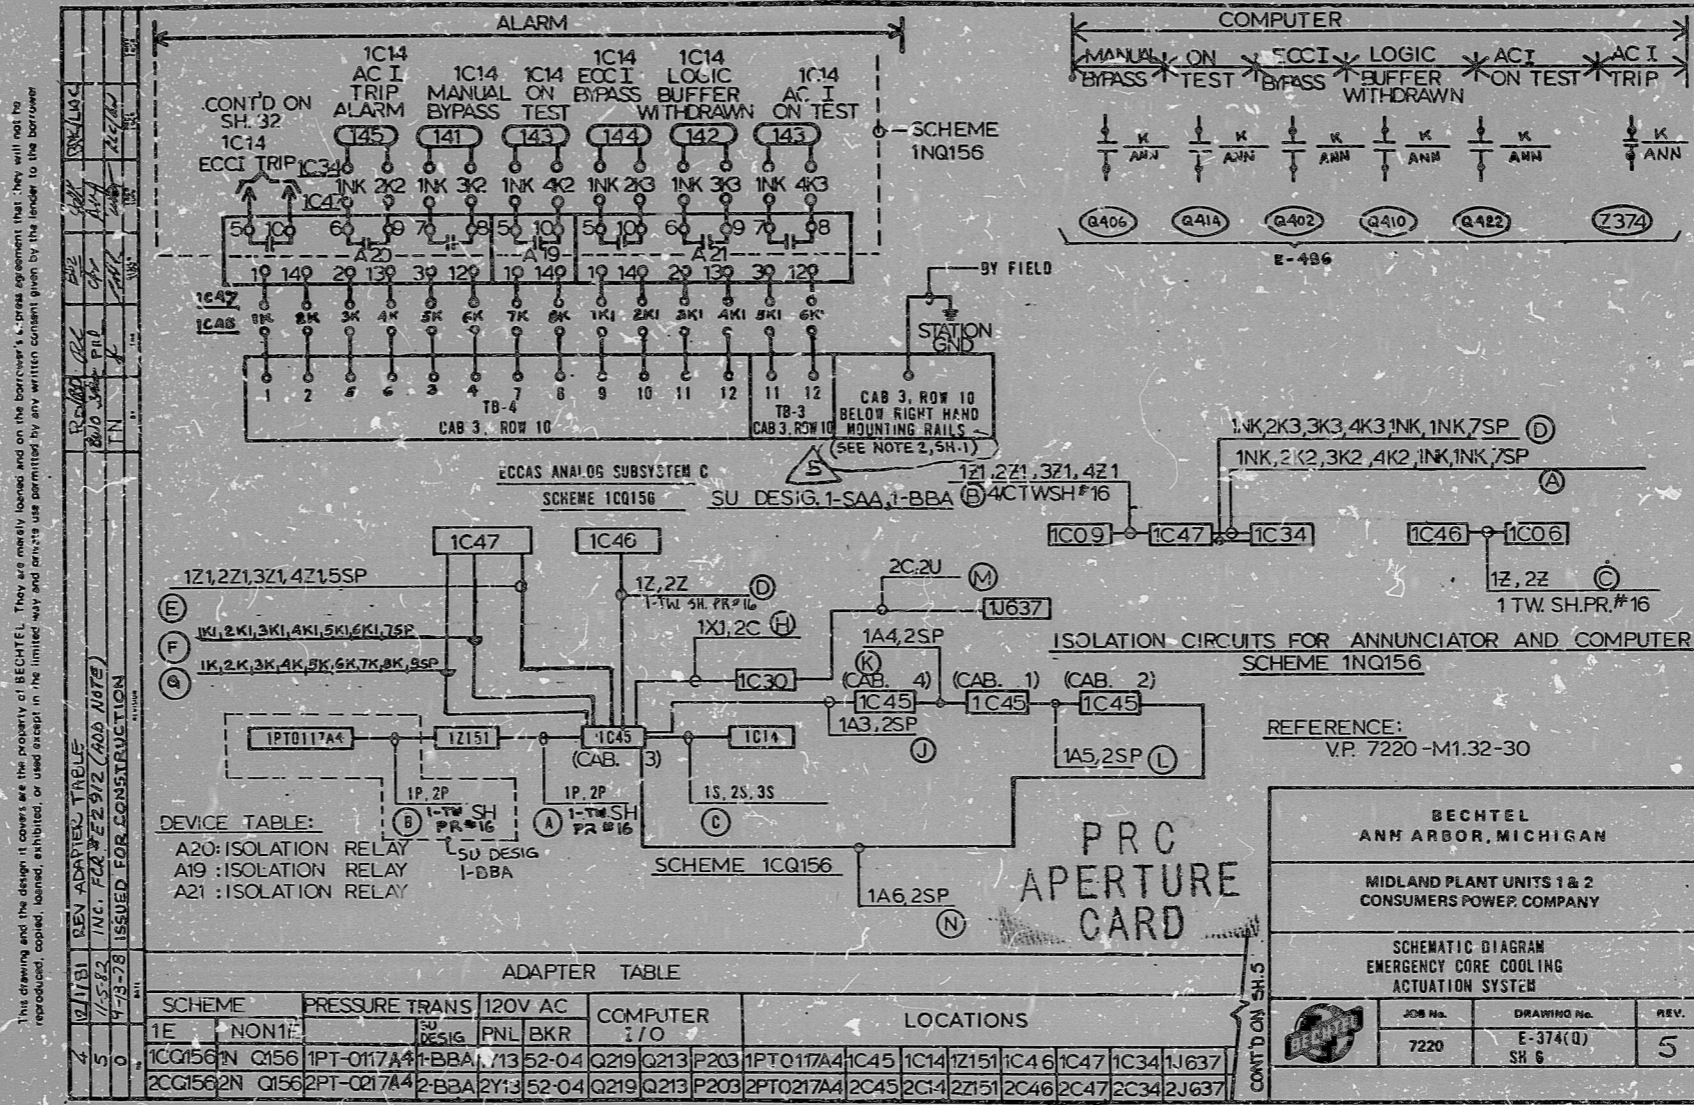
ALARM

CONT'D ON SH. 32
1C14 ECCI TRIP
1C34
1C47

1C14 AC I TRIP ALARM
1C14 MANUAL BYPASS
1C14 ON TEST
1C14 ECCI BYPASS
1C14 LOGIC BUFFER WITHDRAWN
1C14 AC I ON TEST

145 141 143 144 142 143

SCHEME 1NQ156

1NK 2K2 1NK 3K2 1NK 4K2 1NK 2K3 1NK 3K3 1NK 4K3

5 10 6 9 7 8 5 10 5 10 6 9 7 8
A20 A19 A21
1 14 2 13 3 12 1 14 1 14 2 13 3 12

1C47
1C46

1K 2K 3K 4K 5K 6K 7K 8K 1K1 2K1 3K1 4K1 5K1 6K1

1 2 5 6 3 4 7 8 9 10 11 12 11 12
TB-4
CAB 3, ROW 10
TB-3
CAB 3, ROW 10

BY FIELD
STATION GND
CAB 3, ROW 10 BELOW RIGHT HAND MOUNTING RAILS
(SEE NOTE 2, SH.1)
5

COMPUTER
MANUAL BYPASS
ON TEST
ECCI BYPASS
LOGIC BUFFER WITHDRAWN
ACI ON TEST
AC I TRIP

K ANN K ANN K ANN K ANN K ANN K ANN K ANN

Q406 Q414 Q402 Q410 Q422 Z374
E-486

ECCAS ANALOG SUBSYSTEM C
SCHEME 1CQ156
SU DESIG. 1-SAA, 1-BBA

1NK,2K3,3K3,4K3,1NK,1NK,7SP D
1NK,2K2,3K2,4K2,1NK,1NK,7SP
A
1Z1,2Z1,3Z1,4Z1
B 4CTWSH#16
1C09 1C47 1C34 1C46 1C06
1Z, 2Z C
1 TW. SH.PR.#16

1C47 1C46
1Z1,2Z1,3Z1,4Z1,5SP
E
1Z, 2Z D
1-TW SH. PR#16
F 1K1,2K1,3K1,4K1,5K1,6K1,7SP
G 1K,2K,3K,4K,5K,6K,7K,8K,9SP
2C,2U M
1J637
1X1,2C H
1A4,2SP
K
1C30
(CAB. 4) (CAB. 1) (CAB. 2)
1C45 1C45 1C45
1A3,2SP
J
1A5,2SP L
1PT0117A4 1Z151 1C45 (CAB. 3) 1C14
1P, 2P
1-TW SH PR#16
B
SU DESIG 1-BBA
1P, 2P
A 1-TW SH PR#16
1S, 2S, 3S
C
SCHEME 1CQ156
1A6,2SP
N

ISOLATION CIRCUITS FOR ANNUNCIATOR AND COMPUTER
SCHEME 1NQ156

REFERENCE:
V.P. 7220-M1.32-30

DEVICE TABLE:
A20: ISOLATION RELAY
A19 : ISOLATION RELAY
A21 : ISOLATION RELAY

PRC APERTURE CARD

BECHTEL
ANN ARBOR, MICHIGAN
MIDLAND PLANT UNITS 1 & 2
CONSUMERS POWER COMPANY
SCHEMATIC DIAGRAM
EMERGENCY CORE COOLING ACTUATION SYSTEM
JOB No. 7220
DRAWING No. E-374(Q) SH 6
REV. 5

ADAPTER TABLE
| SCHEME | | PRESSURE TRANS | | 120V AC | | COMPUTER I/O | | | LOCATIONS | | | | | | | |
|---|---|---|---|---|---|---|---|---|---|---|---|---|---|---|---|---|
| 1E | NON1E | | SU DESIG | PNL | BKR | | | | | | | | | | | |
| 1CQ156 | 1N Q156 | 1PT-0117A4 | 1-BBA | 1Y13 | 52-04 | Q219 | Q213 | P203 | 1PT0117A4 | 1C45 | 1C14 | 1Z151 | 1C46 | 1C47 | 1C34 | 1J637 |
| 2CQ156 | 2N Q156 | 2PT-0217A4 | 2-BBA | 2Y13 | 52-04 | Q219 | Q213 | P203 | 2PT0217A4 | 2C45 | 2C14 | 2Z151 | 2C46 | 2C47 | 2C34 | 2J637 |

CONT'D ON SH.5

| REV | | |
|---|---|---|
| 4 | 12/17/81 | ADAPTER TABLE |
| 5 | 11-5-83 | INC. FCR #E2912 (ADD NOTE) |
| 0 | 9-13-78 | ISSUED FOR CONSTRUCTION |

This drawing and the design it covers are the property of BECHTEL. They are merely loaned and on the borrower's express agreement that they will not be reproduced, copied, loaned, exhibited, or used except in the limited way and private use permitted by any written consent given by the lender to the borrower.